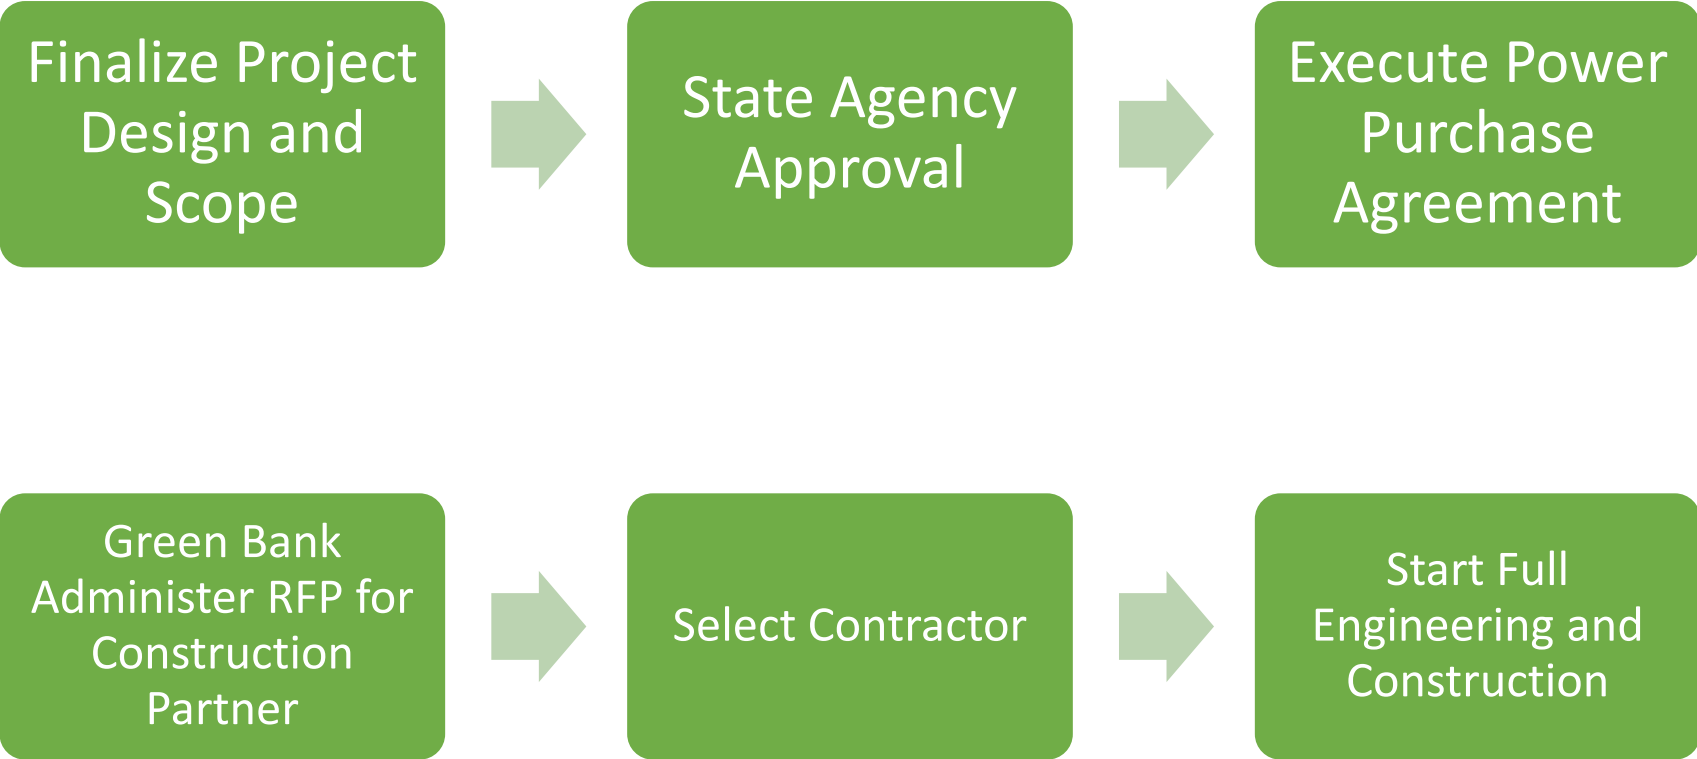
Finalize Project Design and Scope

State Agency Approval

Execute Power Purchase Agreement

Green Bank Administer RFP for Construction Partner

Select Contractor

Start Full Engineering and Construction